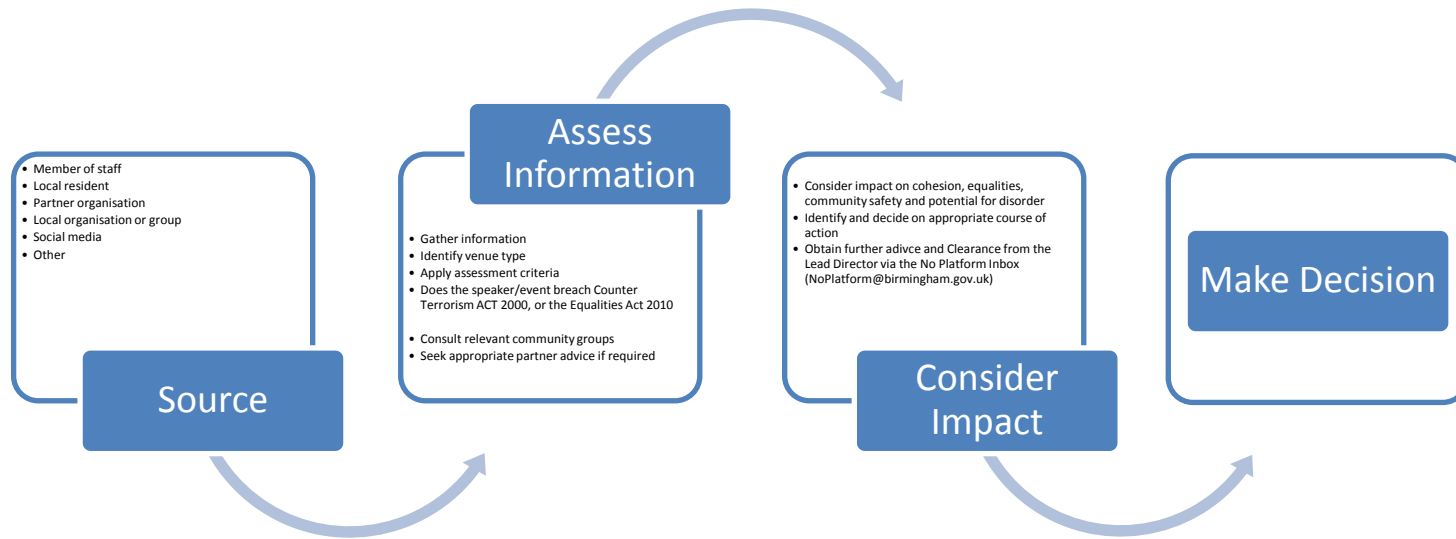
- Member of staff
- Local resident
- Partner organisation
- Local organisation or group
- Social media
- Other

Source

Assess Information

- Gather information
- Identify venue type
- Apply assessment criteria
- Does the speaker/event breach Counter Terrorism ACT 2000, or the Equalities Act 2010

- Consult relevant community groups
- Seek appropriate partner advice if required

- Consider impact on cohesion, equalities, community safety and potential for disorder
- Identify and decide on appropriate course of action
- Obtain further adivce and Clearance from the Lead Director via the No Platform Inbox (NoPlatform@birmingham.gov.uk)

Consider Impact

Make Decision